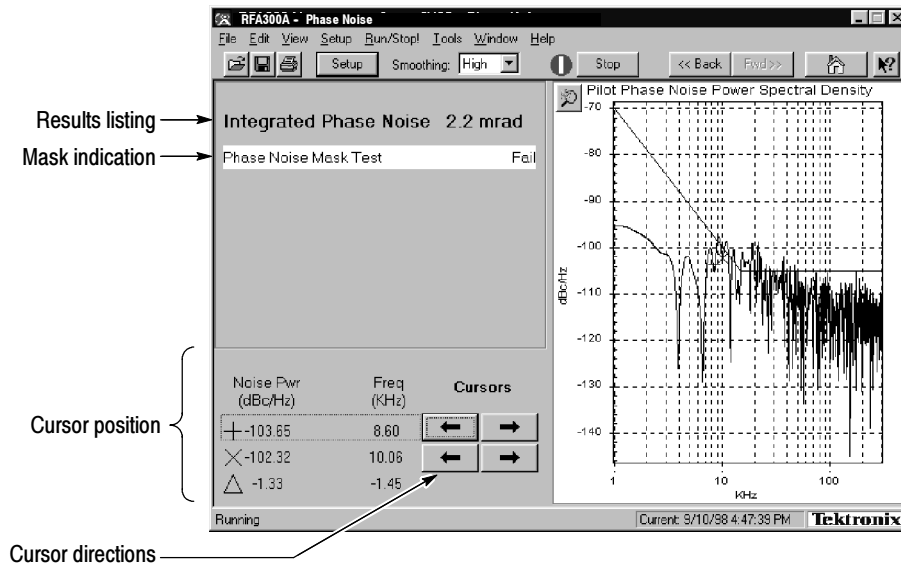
RFA300A - Phase Noise

File Edit View Setup Run/Stop! Tools Window Help

Setup Smoothing: High Stop << Back Fwd>>

Results listing

Mask indication

Integrated Phase Noise 2.2 mrad

Phase Noise Mask Test Fail

Pilot Phase Noise Power Spectral Density

-70
-80
-90
-100
-110
-120
-130
-140

dBc/Hz

1 10 100

KHz

Cursor position

Noise Pwr (dBc/Hz)

Freq (KHz)

Cursors

-103.65 8.60

-102.32 10.06

-1.33 -1.45

Running

Current: 9/10/98 4:47:39 PM

Tektronix

Cursor directions